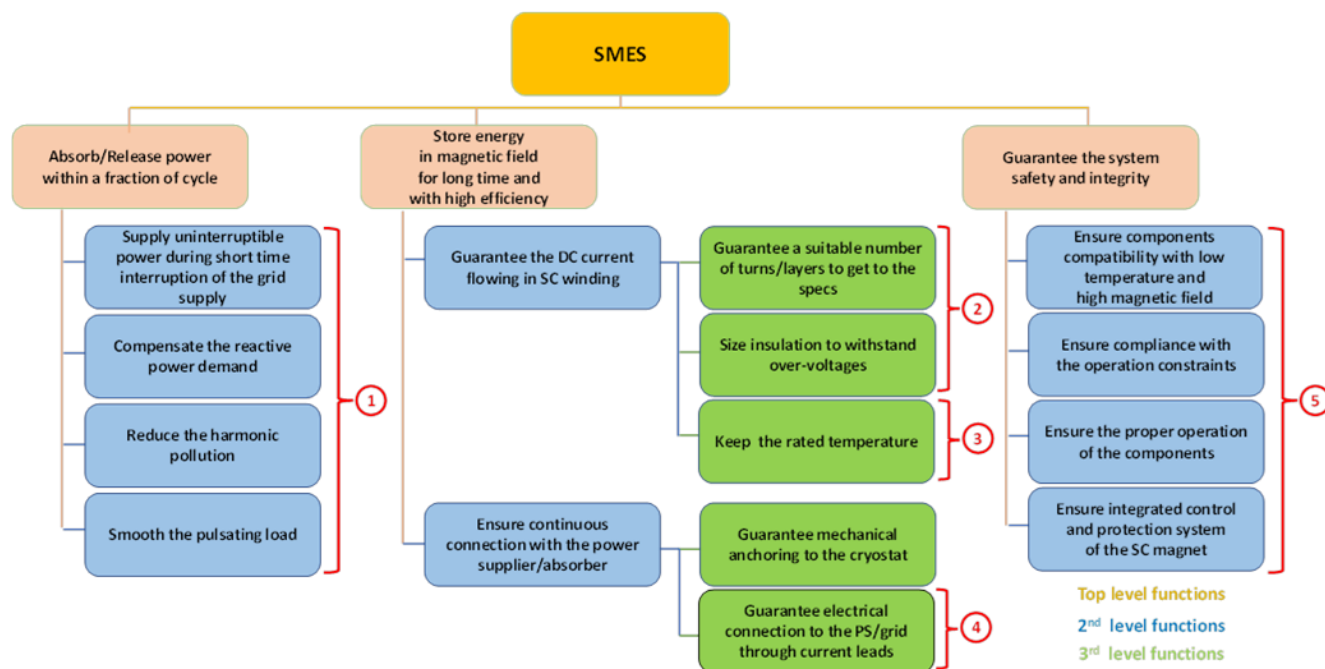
SMES

Absorb/Release power within a fraction of cycle

Supply uninterruptible power during short time interruption of the grid supply

Compensate the reactive power demand

Reduce the harmonic pollution

Smooth the pulsating load

1

Store energy in magnetic field for long time and with high efficiency

Guarantee the DC current flowing in SC winding

Guarantee a suitable number of turns/layers to get to the specs

Size insulation to withstand over-voltages

2

Keep the rated temperature

3

Ensure continuous connection with the power supplier/absorber

Guarantee mechanical anchoring to the cryostat

Guarantee electrical connection to the PS/grid through current leads

4

Guarantee the system safety and integrity

Ensure components compatibility with low temperature and high magnetic field

Ensure compliance with the operation constraints

Ensure the proper operation of the components

Ensure integrated control and protection system of the SC magnet

5

Top level functions

2$^{nd}$ level functions

3$^{rd}$ level functions